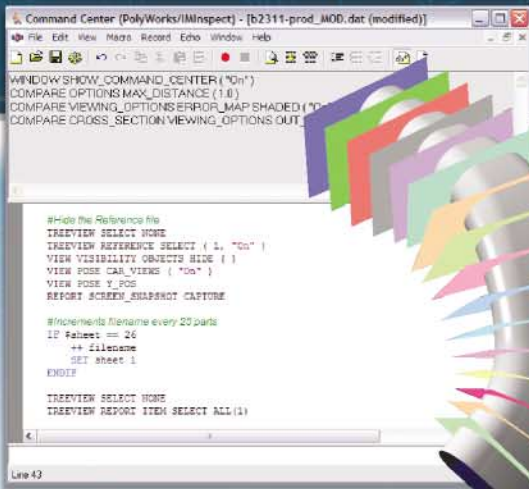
Command Center (PolyWorks/IMInspect) - [b2311-prod_MOD.dat (modified)]

File Edit View Macro Record Echo Window Help

WINDOW SHOW_COMMAND_CENTER ( "On" )
COMPARE OPTIONS MAX_DISTANCE ( 1.0 )
COMPARE VIEWING_OPTIONS ERROR_MAP SHADED ( "O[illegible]
COMPARE CROSS_SECTION VIEWING_OPTIONS OUT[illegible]

#Hide the Reference file
TREEVIEW SELECT NONE
TREEVIEW REFERENCE SELECT ( 1, "On" )
VIEW VISIBILITY OBJECTS HIDE ( )
VIEW POSE CAR_VIEWS ( "On" )
VIEW POSE Y_POS
REPORT SCREEN_SNAPSHOT CAPTURE

#Increments filename every 25 parts
IF $sheet == 26
++ filename
SET sheet 1
ENDIF

TREEVIEW SELECT NONE
TREEVIEW REPORT ITEM SELECT ALL(1)

Line 43